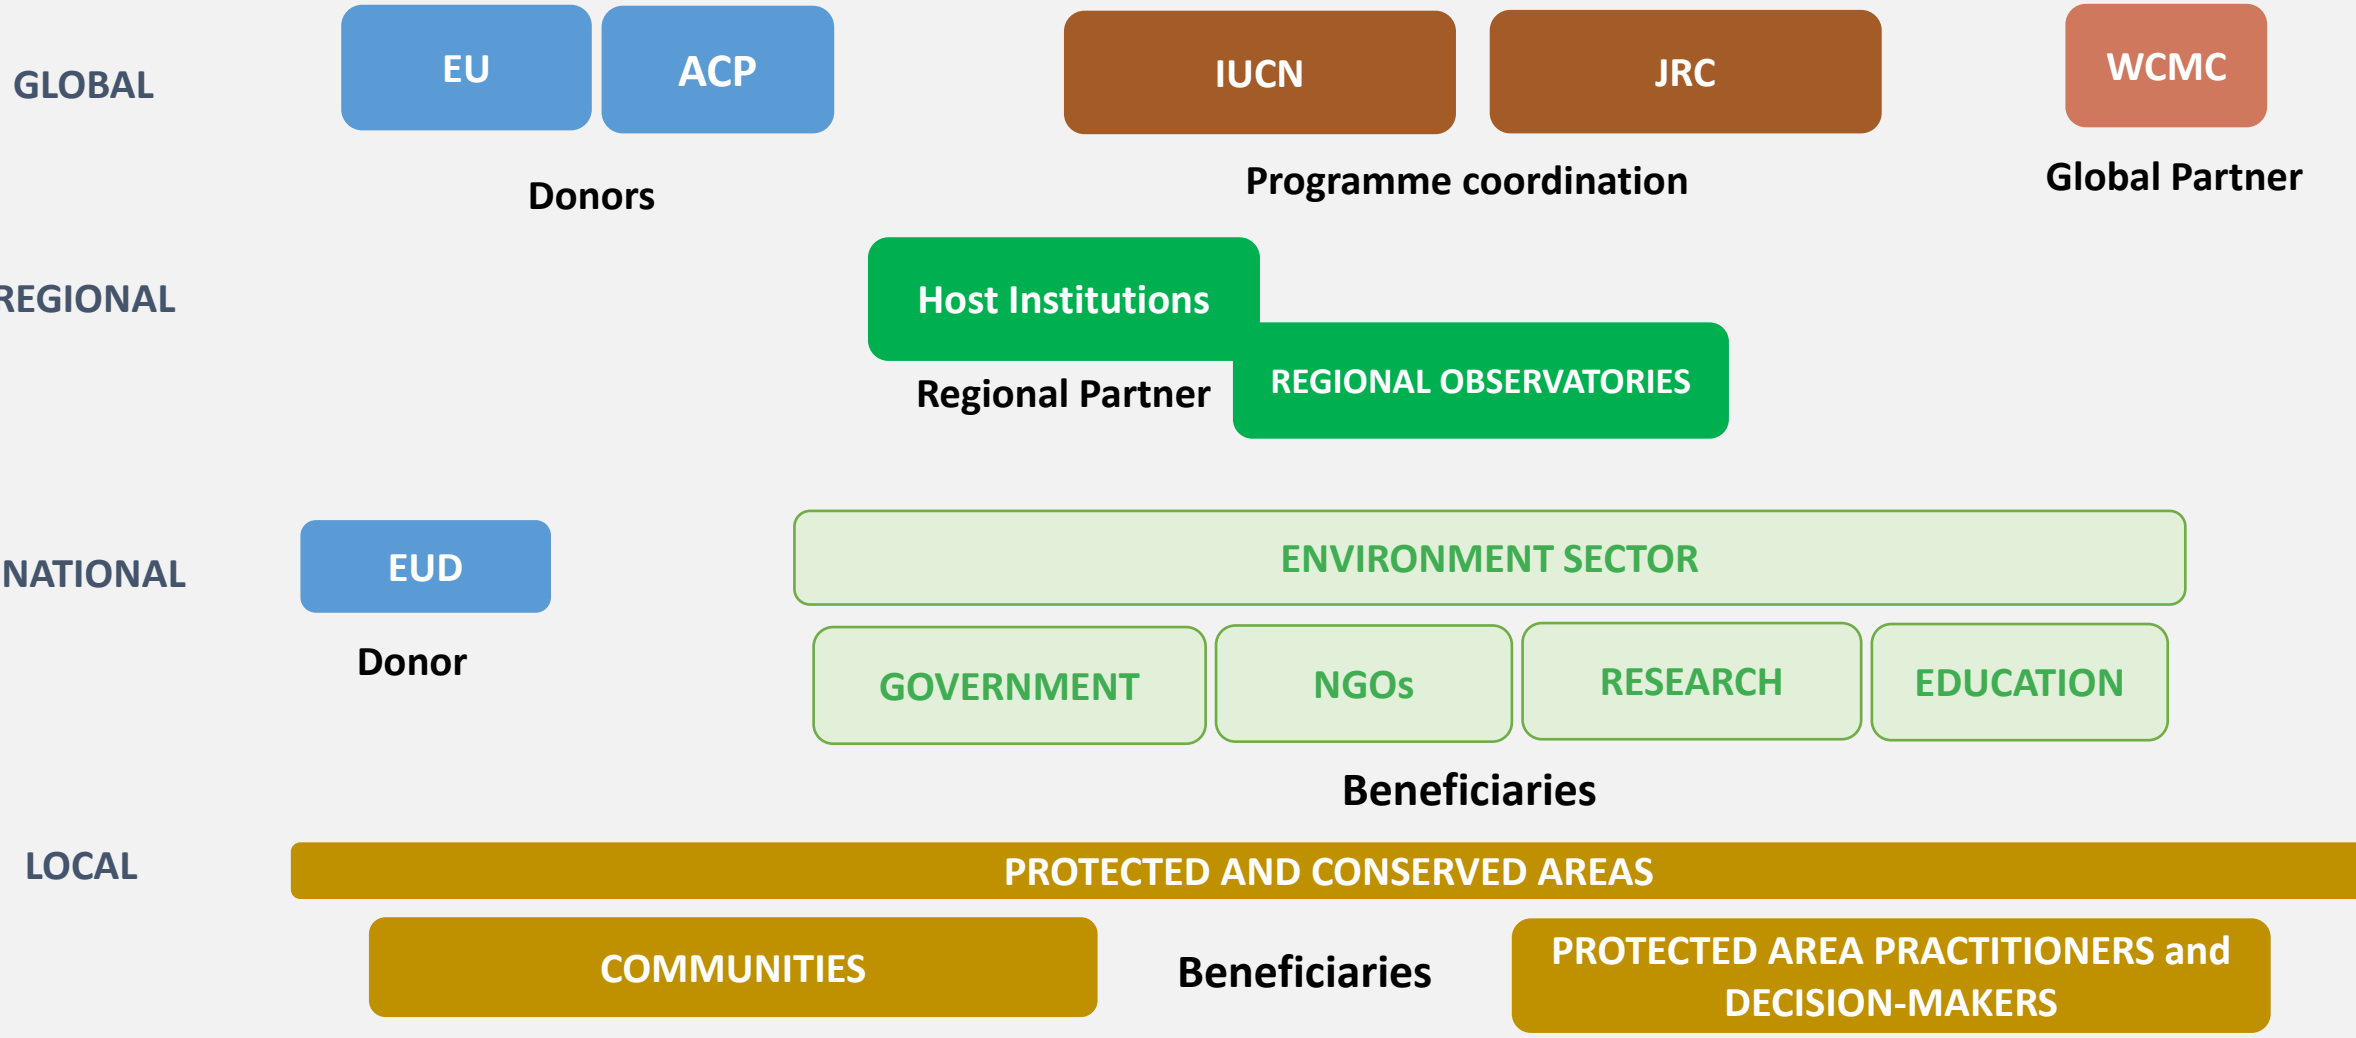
GLOBAL

EU

ACP

Donors

IUCN

JRC

Programme coordination

WCMC

Global Partner

REGIONAL

Host Institutions

Regional Partner

REGIONAL OBSERVATORIES

NATIONAL

EUD

Donor

ENVIRONMENT SECTOR

GOVERNMENT

NGOs

RESEARCH

EDUCATION

Beneficiaries

LOCAL

PROTECTED AND CONSERVED AREAS

COMMUNITIES

Beneficiaries

PROTECTED AREA PRACTITIONERS and DECISION-MAKERS